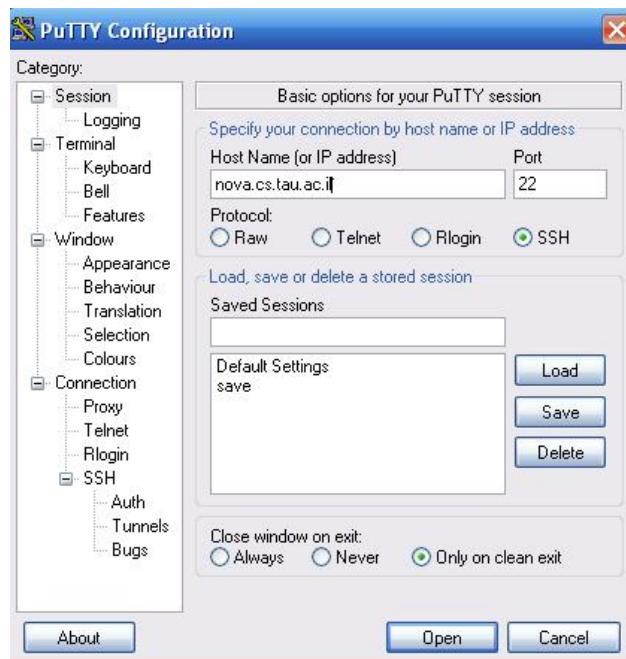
PuTTY Configuration

Category:

Session
Logging
Terminal
Keyboard
Bell
Features
Window
Appearance
Behaviour
Translation
Selection
Colours
Connection
Proxy
Telnet
Rlogin
SSH
Auth
Tunnels
Bugs

Basic options for your PuTTY session

Specify your connection by host name or IP address

Host Name (or IP address)
nova.cs.tau.ac.il

Port
22

Protocol:
Raw Telnet Rlogin SSH

Load, save or delete a stored session

Saved Sessions

Default Settings
save

Load
Save
Delete

Close window on exit:
Always Never Only on clean exit

About
Open
Cancel